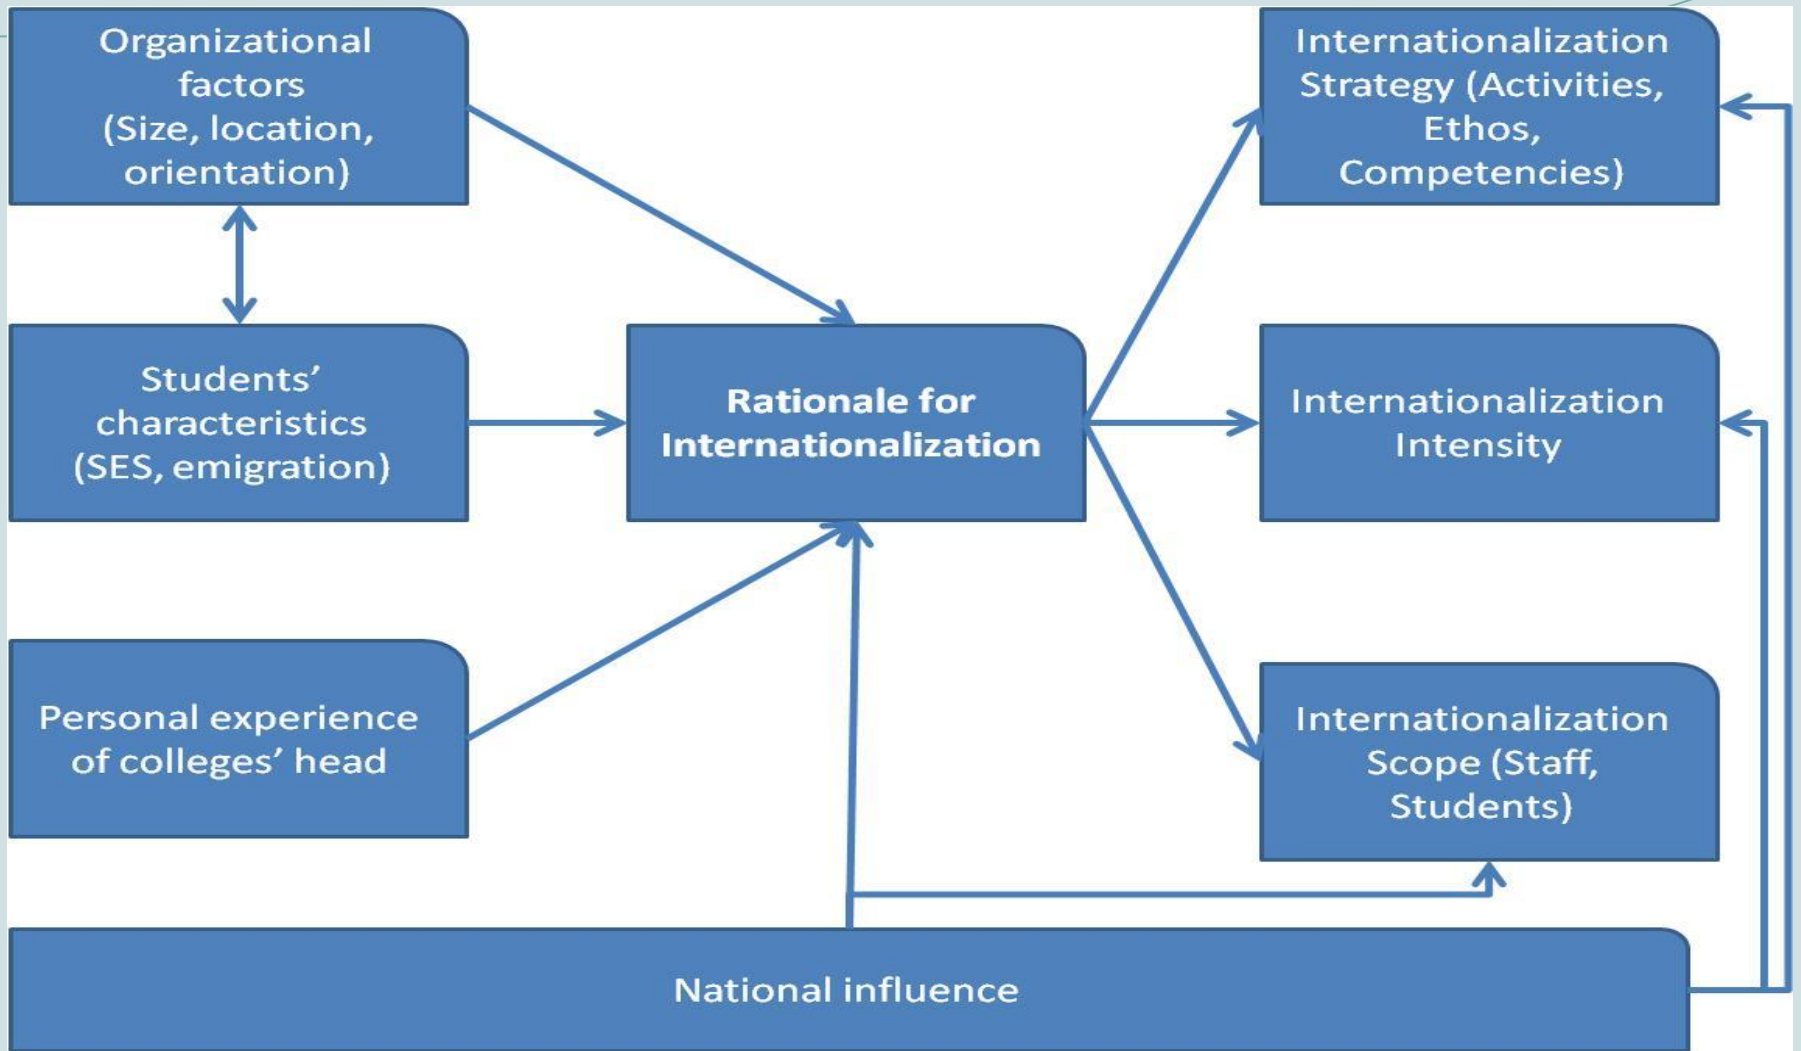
Organizational factors (Size, location, orientation)

Students' characteristics (SES, emigration)

Personal experience of colleges' head

Rationale for Internationalization

Internationalization Strategy (Activities, Ethos, Competencies)

Internationalization Intensity

Internationalization Scope (Staff, Students)

National influence